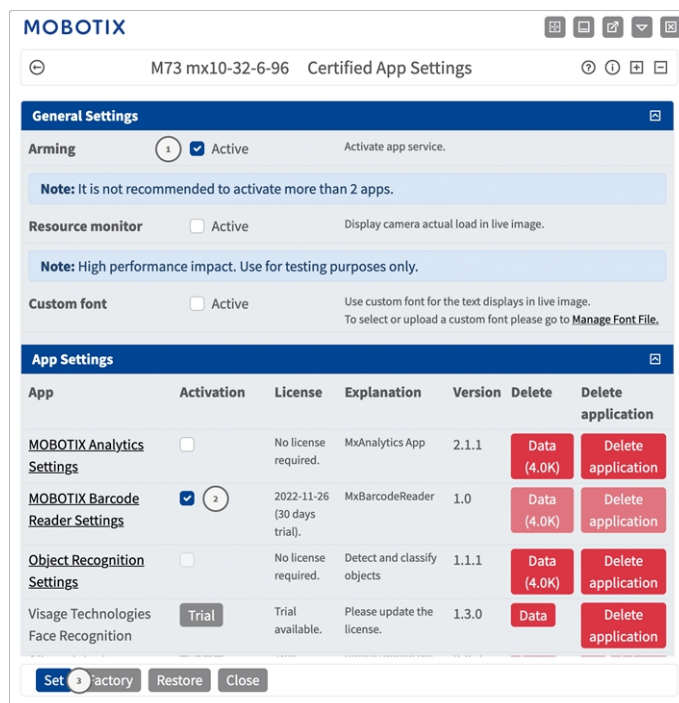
MOBOTIX

M73 mx10-32-6-96 Certified App Settings

General Settings

Arming 1 Active Activate app service.

Note: It is not recommended to activate more than 2 apps.

Resource monitor Active Display camera actual load in live image.

Note: High performance impact. Use for testing purposes only.

Custom font Active Use custom font for the text displays in live image. To select or upload a custom font please go to Manage Font File.

App Settings

| App | Activation | License | Explanation | Version | Delete | Delete application |
|---|---|---|---|---|---|---|
| MOBOTIX Analytics Settings | | No license required. | MxAnalytics App | 2.1.1 | Data (4.0K) | Delete application |
| MOBOTIX Barcode Reader Settings | 2 | 2022-11-26 (30 days trial). | MxBarcodeReader | 1.0 | Data (4.0K) | Delete application |
| Object Recognition Settings | | No license required. | Detect and classify objects | 1.1.1 | Data (4.0K) | Delete application |
| Visage Technologies Face Recognition | Trial | Trial available. | Please update the license. | 1.3.0 | Data | Delete application |

Set 3 Factory Restore Close